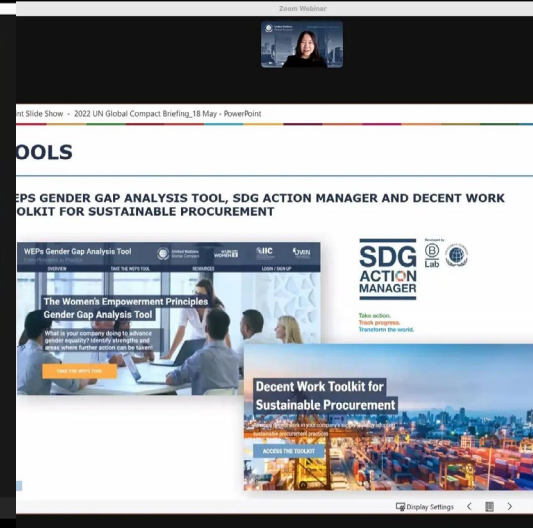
Zoom Webinar

nt Slide Show - 2022 UN Global Compact Briefing_18 May - PowerPoint

OOLS

EPS GENDER GAP ANALYSIS TOOL, SDG ACTION MANAGER AND DECENT WORK OLKIT FOR SUSTAINABLE PROCUREMENT

WEPs Gender Gap Analysis Tool

United Nations Global Compact

WOMEN

IIC

OVERVIEW TAKE THE WEPS TOOL RESOURCES LOGIN / SIGN UP

The Women's Empowerment Principles Gender Gap Analysis Tool

What is your company doing to advance gender equality? Identify strengths and areas where further action can be taken.

TAKE THE WEPS TOOL

SDG ACTION MANAGER

Developed by

B Lab

Take action.
Track progress.
Transform the world.

Decent Work Toolkit for Sustainable Procurement

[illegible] sustainable procurement practices

ACCESS THE TOOLKIT

Display Settings